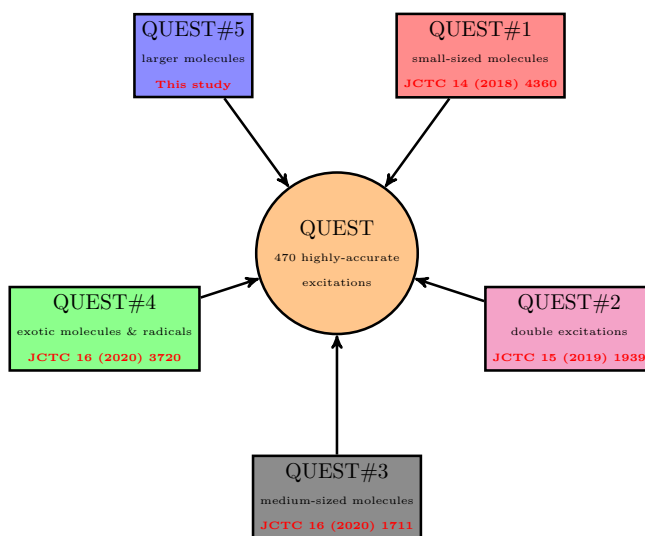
QUEST#5
larger molecules
This study

QUEST#1
small-sized molecules
JCTC 14 (2018) 4360

QUEST
470 highly-accurate excitations

QUEST#4
exotic molecules & radicals
JCTC 16 (2020) 3720

QUEST#2
double excitations
JCTC 15 (2019) 1939

QUEST#3
medium-sized molecules
JCTC 16 (2020) 1711